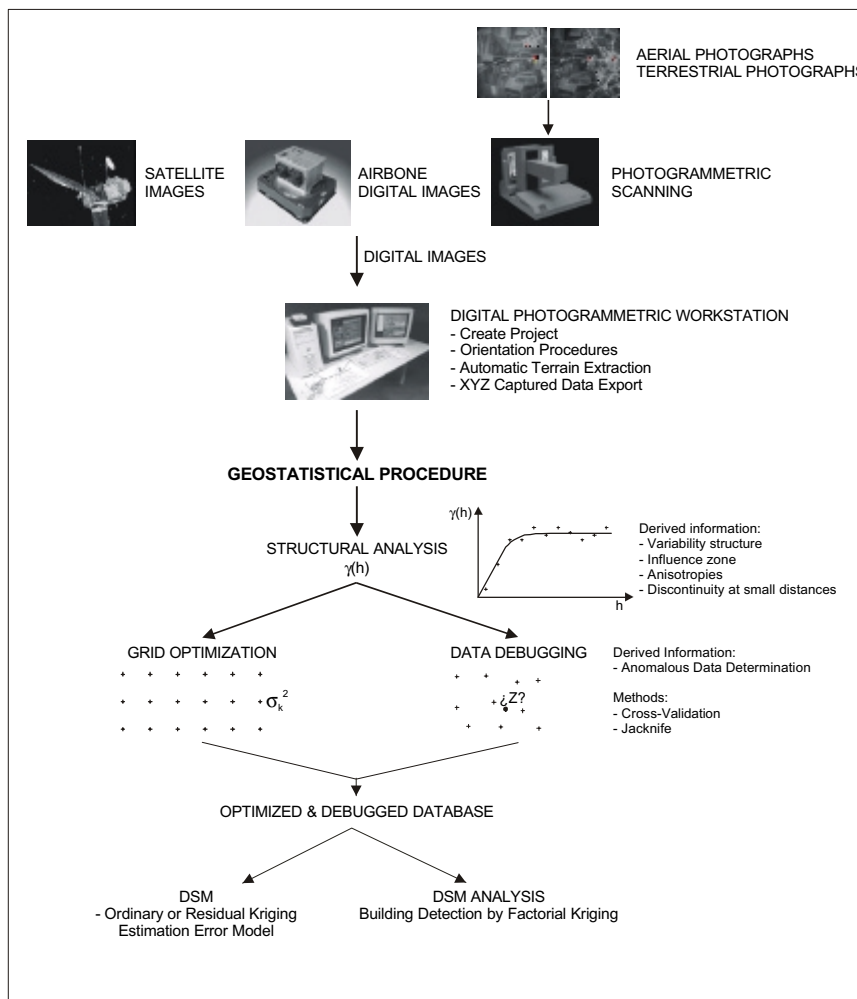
AERIAL PHOTOGRAPHS
TERRESTRIAL PHOTOGRAPHS

SATELLITE IMAGES

AIRBONE DIGITAL IMAGES

PHOTOGRAMMETRIC SCANNING

DIGITAL IMAGES

DIGITAL PHOTOGRAMMETRIC WORKSTATION
- Create Project
- Orientation Procedures
- Automatic Terrain Extraction
- XYZ Captured Data Export

GEOSTATISTICAL PROCEDURE

STRUCTURAL ANALYSIS
$\gamma(h)$

$\gamma(h)$

h

Derived information:
- Variability structure
- Influence zone
- Anisotropies
- Discontinuity at small distances

GRID OPTIMIZATION

$\sigma_k^2$

DATA DEBUGGING

¿Z?

Derived Information:
- Anomalous Data Determination

Methods:
- Cross-Validation
- Jacknife

OPTIMIZED & DEBUGGED DATABASE

DSM
- Ordinary or Residual Kriging
Estimation Error Model

DSM ANALYSIS
Building Detection by Factorial Kriging